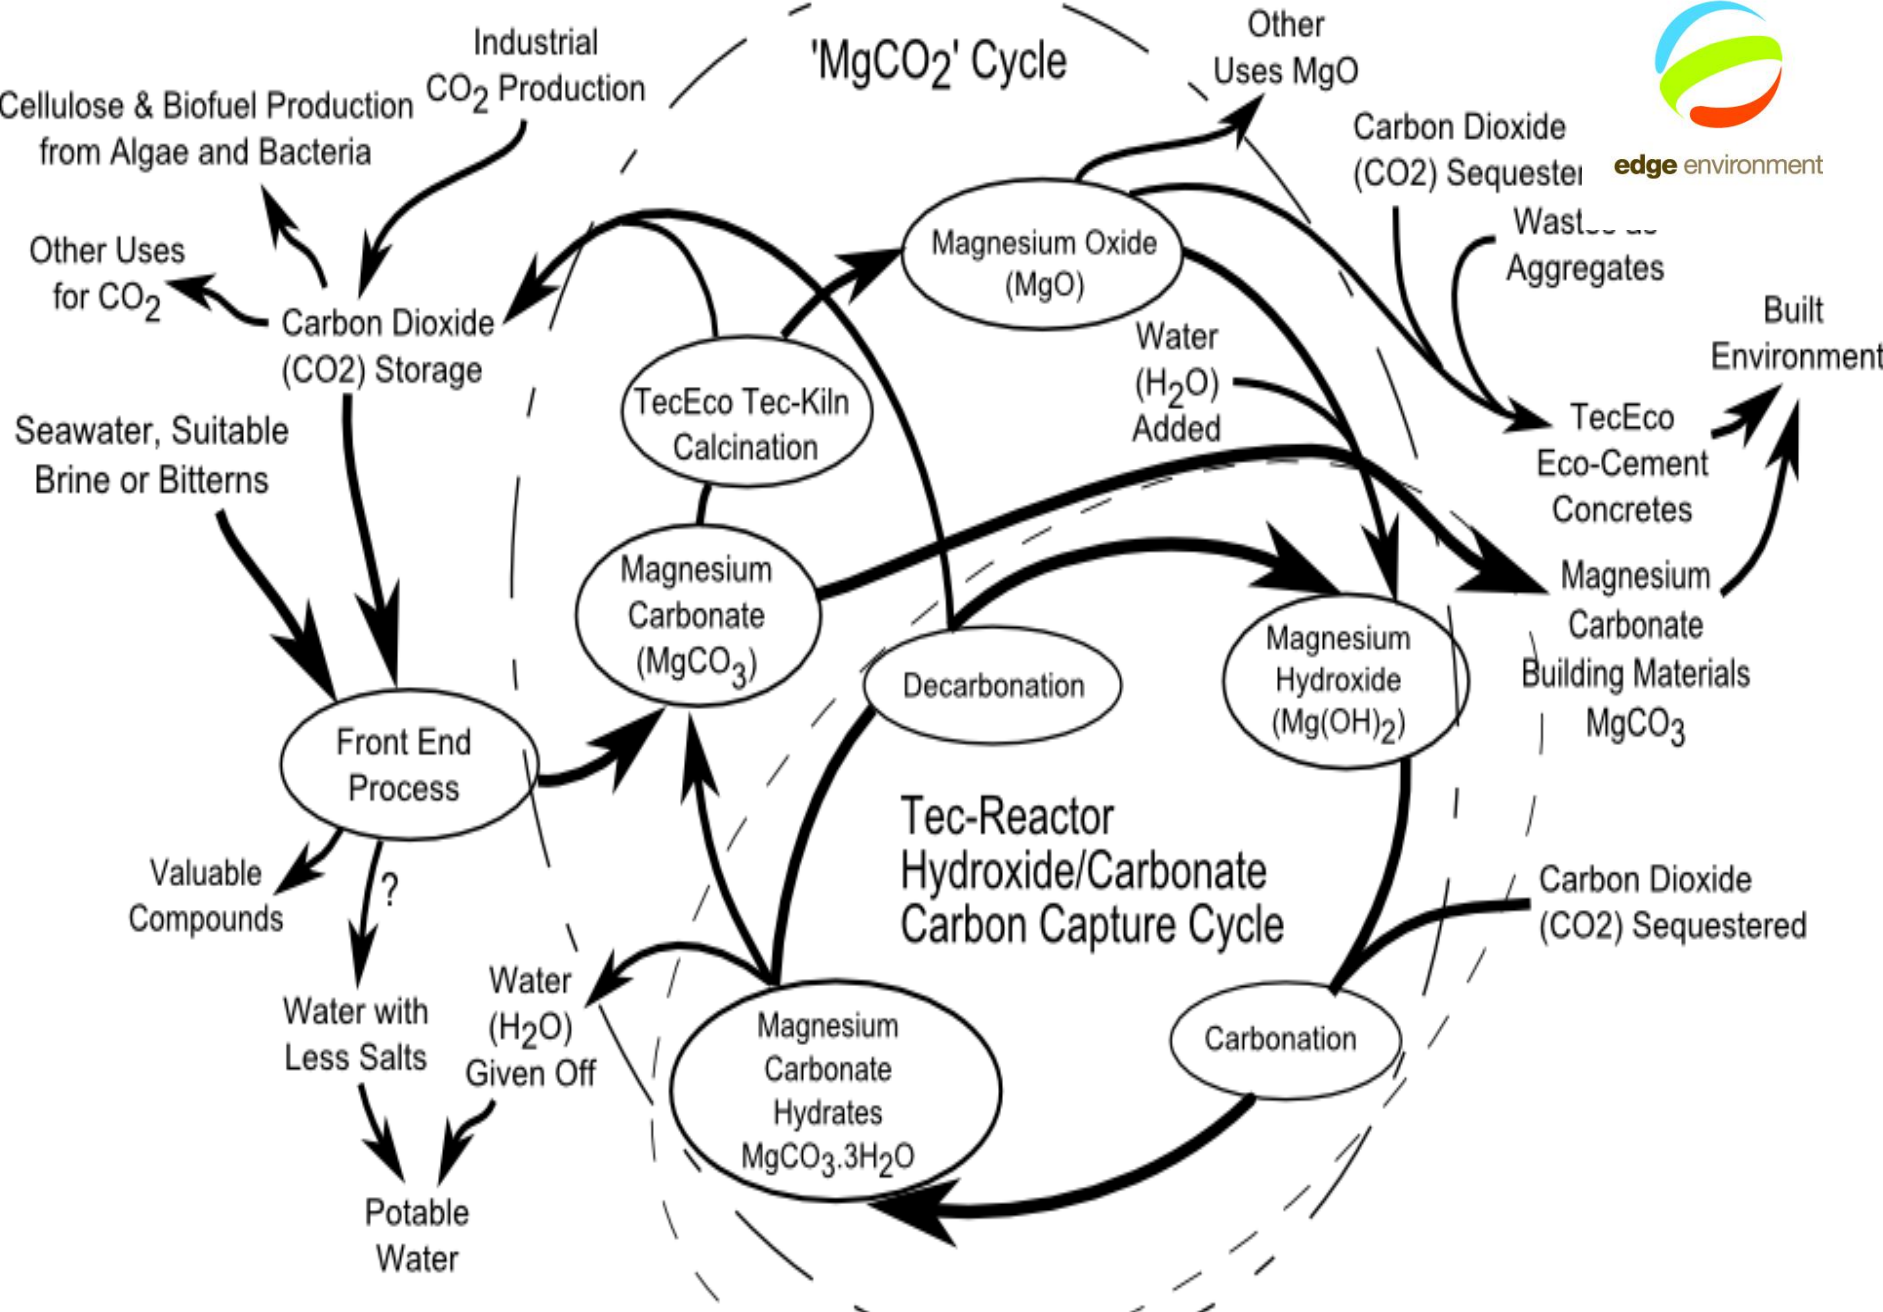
'$MgCO_2$' Cycle

edge environment

Industrial $CO_2$ Production

Cellulose & Biofuel Production from Algae and Bacteria

Other Uses MgO

Carbon Dioxide (CO2) Sequester

Wast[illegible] Aggregates

Other Uses for $CO_2$

Carbon Dioxide (CO2) Storage

Magnesium Oxide (MgO)

Water ($H_2O$) Added

Built Environment

TecEco Tec-Kiln Calcination

TecEco Eco-Cement Concretes

Seawater, Suitable Brine or Bitterns

Magnesium Carbonate ($MgCO_3$)

Magnesium Carbonate Building Materials $MgCO_3$

Decarbonation

Magnesium Hydroxide ($Mg(OH)_2$)

Front End Process

Tec-Reactor Hydroxide/Carbonate Carbon Capture Cycle

Valuable Compounds

?

Carbon Dioxide (CO2) Sequestered

Water with Less Salts

Water ($H_2O$) Given Off

Magnesium Carbonate Hydrates $MgCO_3.3H_2O$

Carbonation

Potable Water